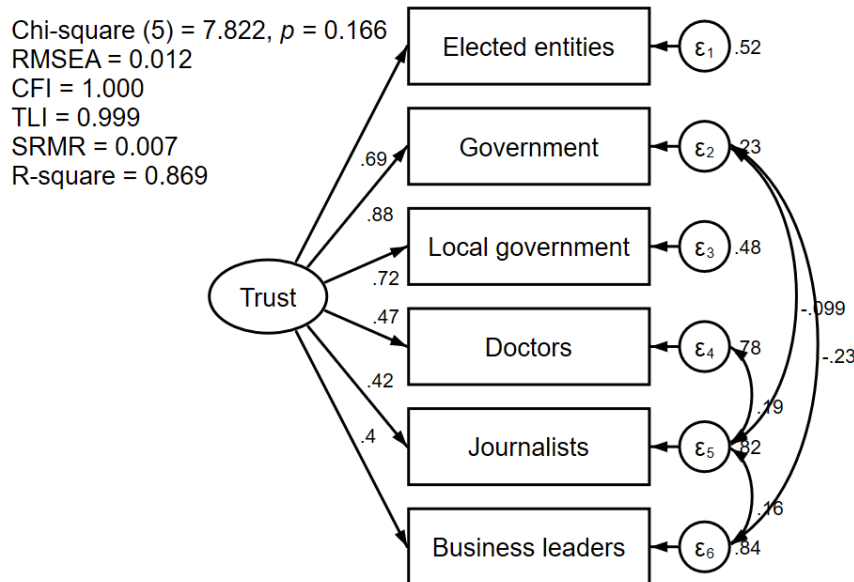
Chi-square (5) = 7.822, $p$ = 0.166
RMSEA = 0.012
CFI = 1.000
TLI = 0.999
SRMR = 0.007
R-square = 0.869

Elected entities
Government
Local government
Trust
Doctors
Journalists
Business leaders

.69
.88
.72
.47
.42
.4

$\varepsilon_1$ .52
$\varepsilon_2$ .23
$\varepsilon_3$ .48
$\varepsilon_4$ .78
$\varepsilon_5$ .32
$\varepsilon_6$ .84

-.099
-.23
.19
.16